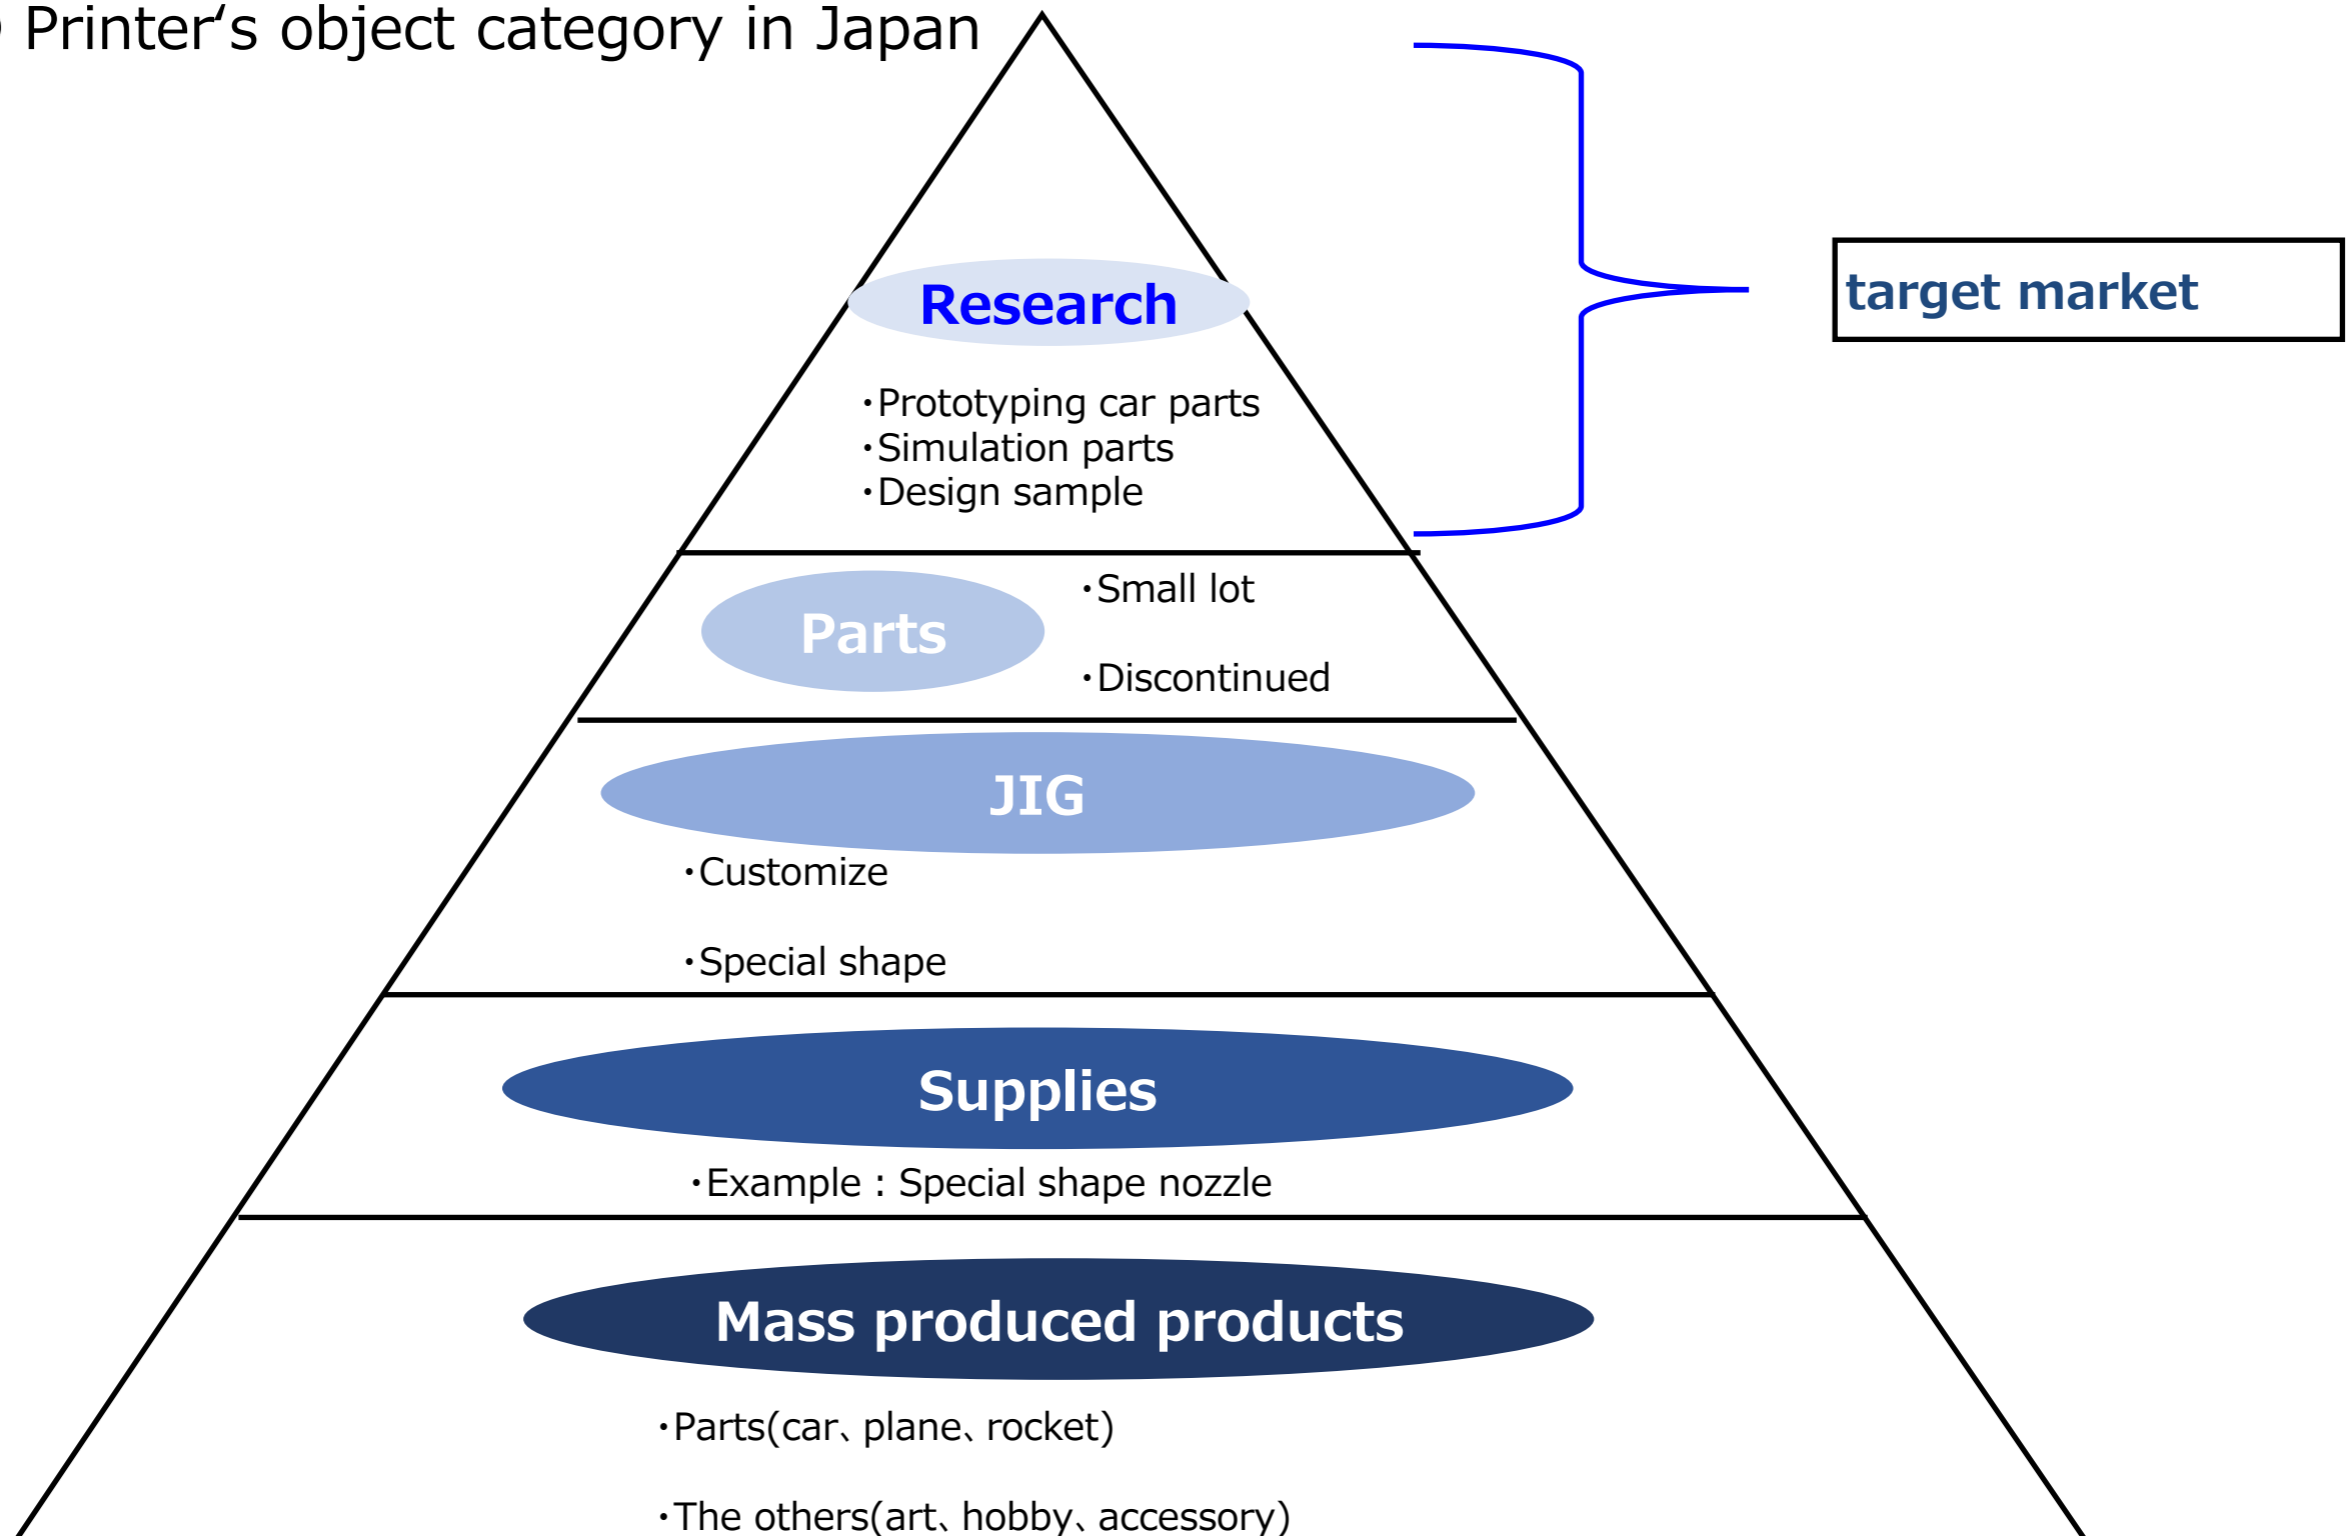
Printer's object category in Japan

target market

Research

・Prototyping car parts
・Simulation parts
・Design sample

Parts

・Small lot

・Discontinued

JIG

・Customize

・Special shape

Supplies

・Example : Special shape nozzle

Mass produced products

・Parts(car、plane、rocket)

・The others(art、hobby、accessory)